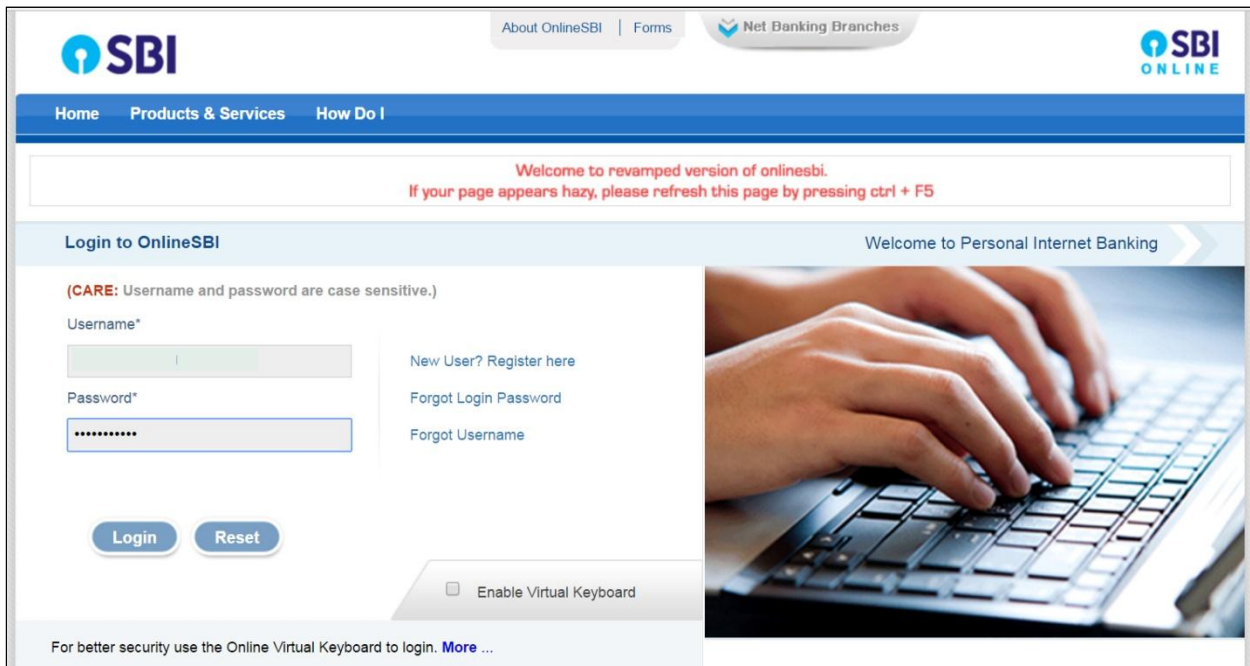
SBI

About OnlineSBI | Forms

Net Banking Branches

SBI
ONLINE

Home Products & Services How Do I

Welcome to revamped version of onlinesbi.
If your page appears hazy, please refresh this page by pressing ctrl + F5

Login to OnlineSBI

Welcome to Personal Internet Banking

(CARE: Username and password are case sensitive.)

Username*

Password*

•••••••••••

New User? Register here

Forgot Login Password

Forgot Username

Login Reset

Enable Virtual Keyboard

For better security use the Online Virtual Keyboard to login. More ...